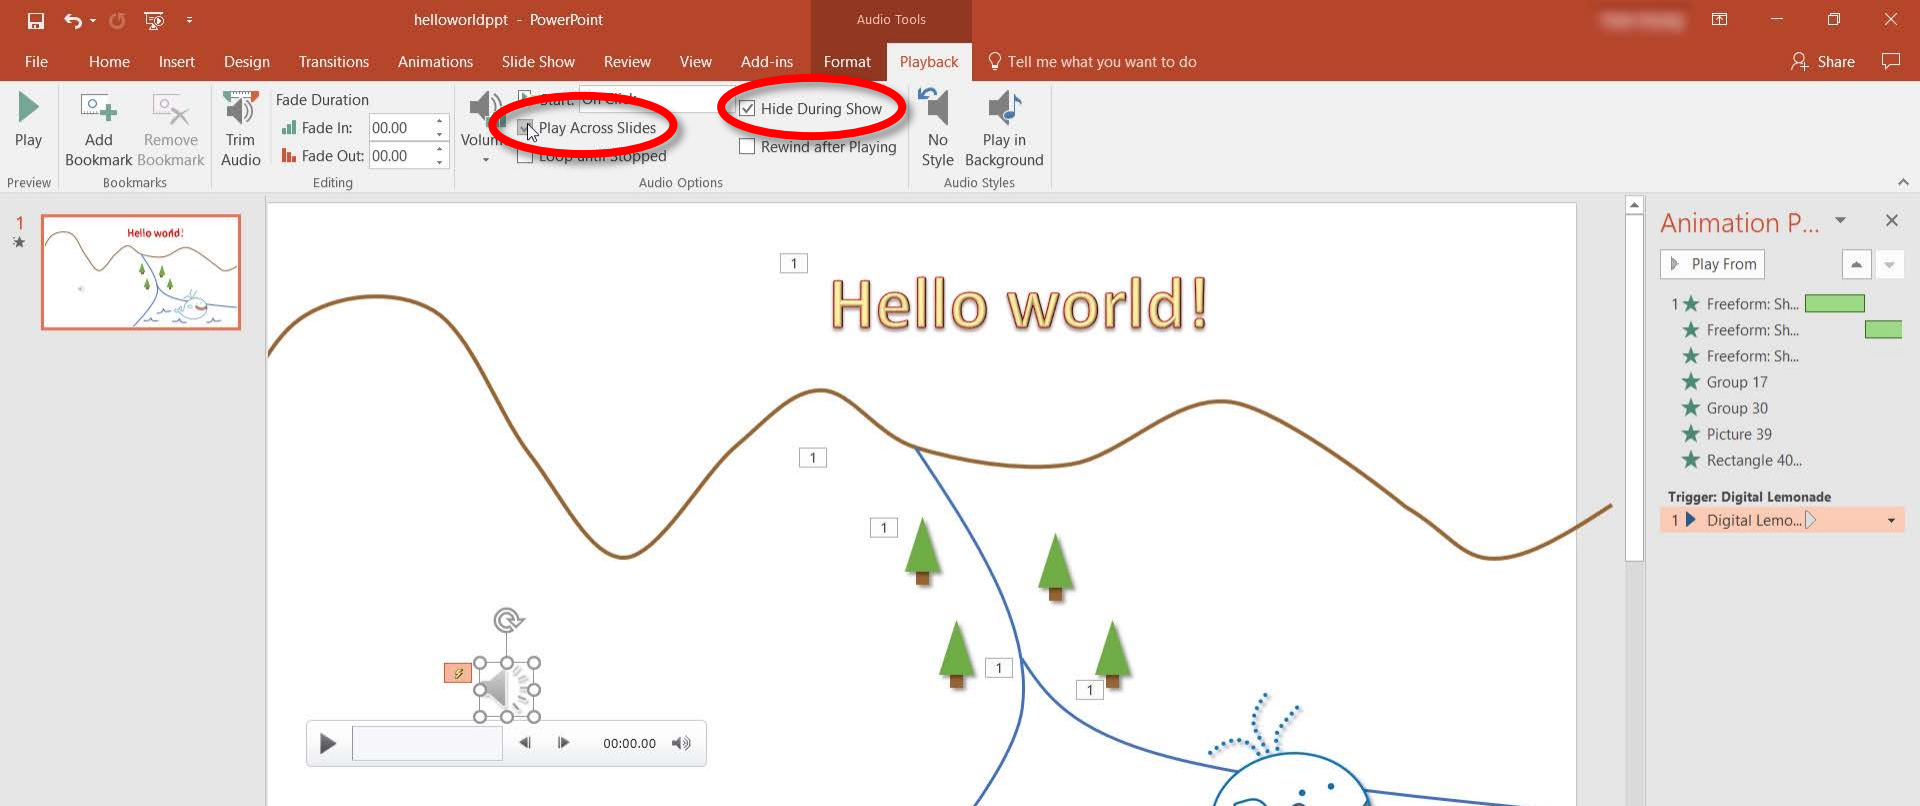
helloworldppt - PowerPoint

Audio Tools

File Home Insert Design Transitions Animations Slide Show Review View Add-ins Format Playback Tell me what you want to do Share

Play
Preview

Add Bookmark Remove Bookmark
Bookmarks

Trim Audio
Fade Duration
Fade In: 00.00
Fade Out: 00.00
Editing

Volume
Start: On Click
Play Across Slides
Loop until Stopped
Hide During Show
Rewind after Playing
Audio Options

No Style Play in Background
Audio Styles

1

Hello world!

1

Hello world!

1

1

1

1

00:00.00

Animation P...

Play From

1 Freeform: Sh...
Freeform: Sh...
Freeform: Sh...
Group 17
Group 30
Picture 39
Rectangle 40...

Trigger: Digital Lemonade
1 Digital Lemo...